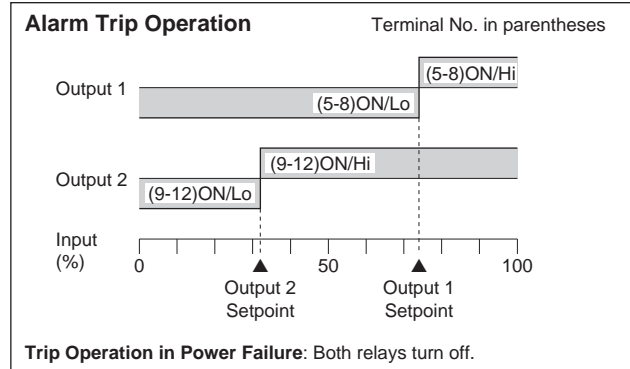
Alarm Trip Operation

Terminal No. in parentheses

Output 1

(5-8)ON/Hi

(5-8)ON/Lo

Output 2

(9-12)ON/Hi

(9-12)ON/Lo

Input (%)

0

50

100

Output 2 Setpoint

Output 1 Setpoint

Trip Operation in Power Failure: Both relays turn off.